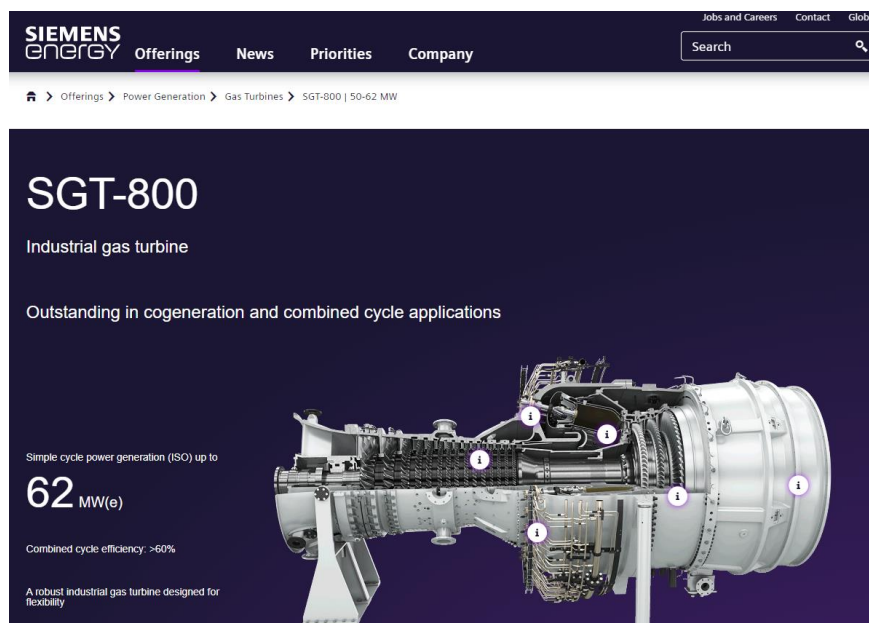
SIEMENS energy

Offerings News Priorities Company

Jobs and Careers Contact Glob

Search

Offerings > Power Generation > Gas Turbines > SGT-800 | 50-62 MW

SGT-800

Industrial gas turbine

Outstanding in cogeneration and combined cycle applications

Simple cycle power generation (ISO) up to

62 MW(e)

Combined cycle efficiency: >60%

A robust industrial gas turbine designed for flexibility

i i i i i i